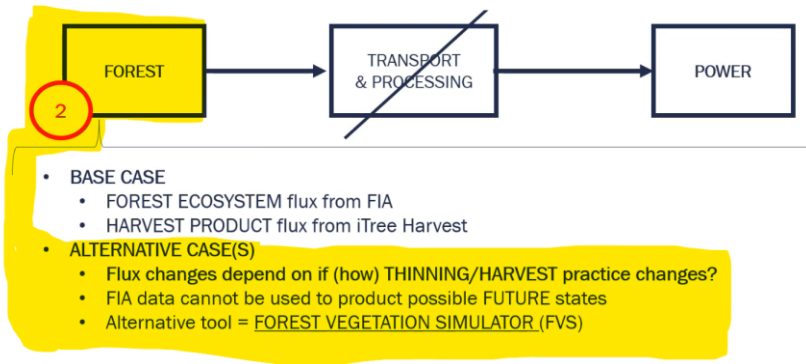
FOREST

TRANSPORT & PROCESSING

POWER

2

- BASE CASE
  - FOREST ECOSYSTEM flux from FIA
  - HARVEST PRODUCT flux from iTree Harvest
- ALTERNATIVE CASE(S)
  - Flux changes depend on if (how) THINNING/HARVEST practice changes?
  - FIA data cannot be used to product possible FUTURE states
  - Alternative tool = FOREST VEGETATION SIMULATOR (FVS)